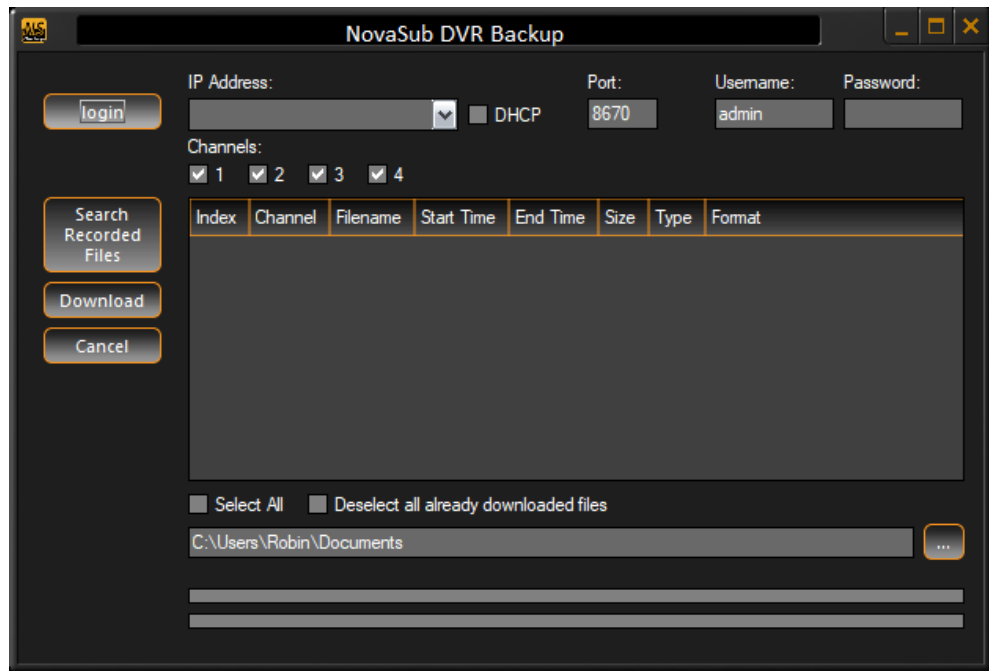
NovaSub DVR Backup

login

IP Address:

DHCP

Port:
8670

Username:
admin

Password:

Channels:
1 2 3 4

Search Recorded Files

Download

Cancel

| Index | Channel | Filename | Start Time | End Time | Size | Type | Format |
|---|---|---|---|---|---|---|---|

Select All
Deselect all already downloaded files

C:\Users\Robin\Documents

...